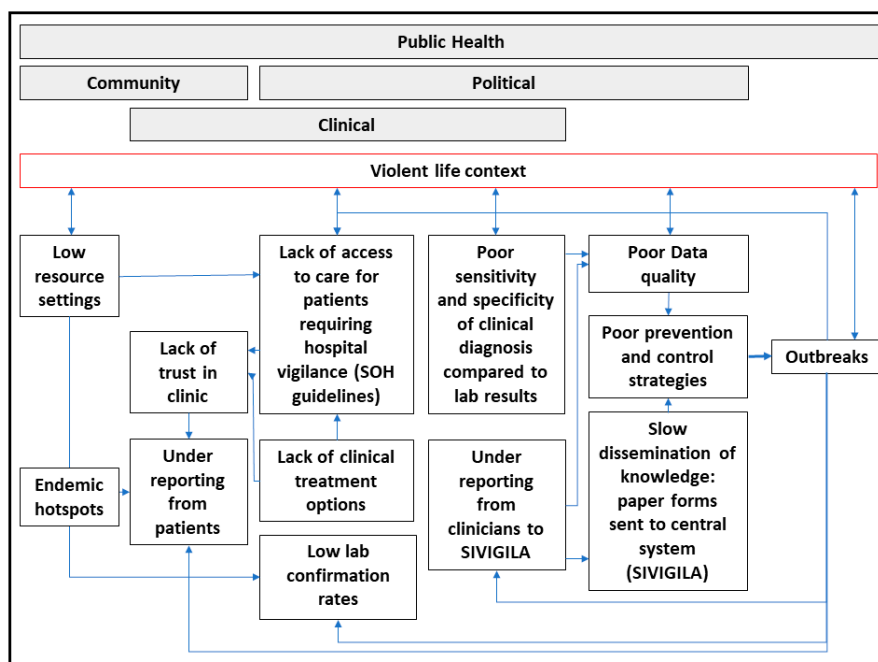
Public Health

Community

Political

Clinical

Violent life context

Low resource settings

Lack of access to care for patients requiring hospital vigilance (SOH guidelines)

Poor sensitivity and specificity of clinical diagnosis compared to lab results

Poor Data quality

Poor prevention and control strategies

Outbreaks

Lack of trust in clinic

Under reporting from patients

Lack of clinical treatment options

Endemic hotspots

Under reporting from clinicians to SIVIGILA

Slow dissemination of knowledge: paper forms sent to central system (SIVIGILA)

Low lab confirmation rates